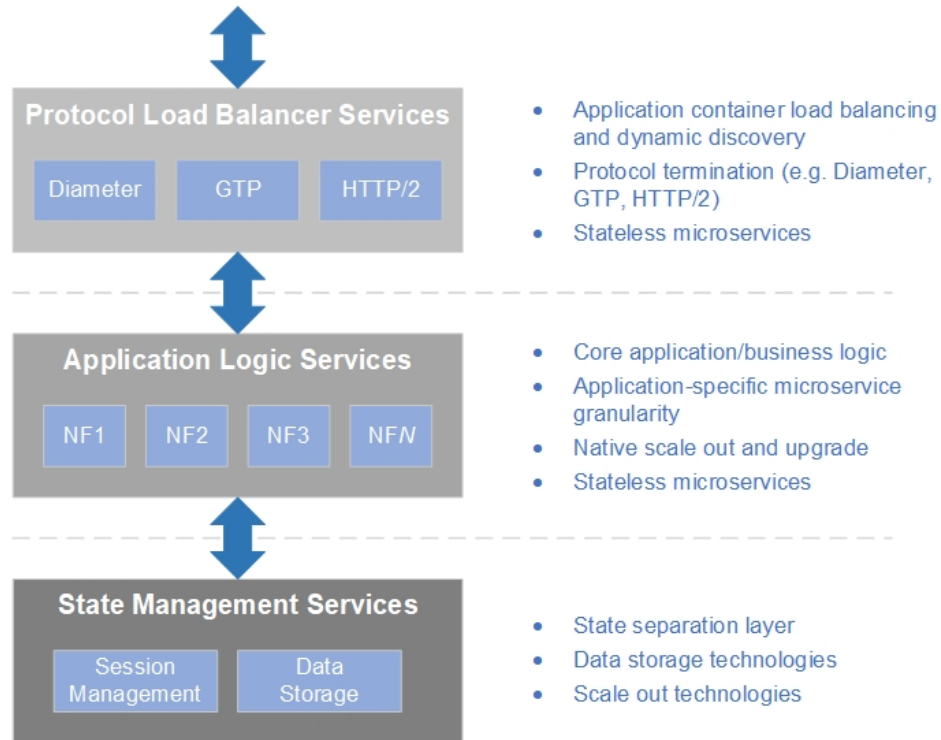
Protocol Load Balancer Services

Diameter

GTP

HTTP/2

- Application container load balancing and dynamic discovery
- Protocol termination (e.g. Diameter, GTP, HTTP/2)
- Stateless microservices

Application Logic Services

NF1

NF2

NF3

NFN

- Core application/business logic
- Application-specific microservice granularity
- Native scale out and upgrade
- Stateless microservices

State Management Services

Session Management

Data Storage

- State separation layer
- Data storage technologies
- Scale out technologies